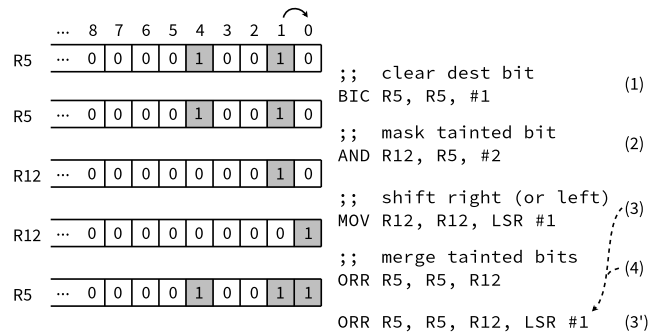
| | … | 8 | 7 | 6 | 5 | 4 | 3 | 2 | 1 | 0 |
|---|---|---|---|---|---|---|---|---|---|---|
| R5 | … | 0 | 0 | 0 | 0 | 1 | 0 | 0 | 1 | 0 |
| R5 | … | 0 | 0 | 0 | 0 | 1 | 0 | 0 | 1 | 0 |
| R12 | … | 0 | 0 | 0 | 0 | 0 | 0 | 0 | 1 | 0 |
| R12 | … | 0 | 0 | 0 | 0 | 0 | 0 | 0 | 0 | 1 |
| R5 | … | 0 | 0 | 0 | 0 | 1 | 0 | 0 | 1 | 1 |

;; clear dest bit
BIC R5, R5, #1 (1)

;; mask tainted bit
AND R12, R5, #2 (2)

;; shift right (or left)
MOV R12, R12, LSR #1 (3)

;; merge tainted bits
ORR R5, R5, R12 (4)

ORR R5, R5, R12, LSR #1 (3')